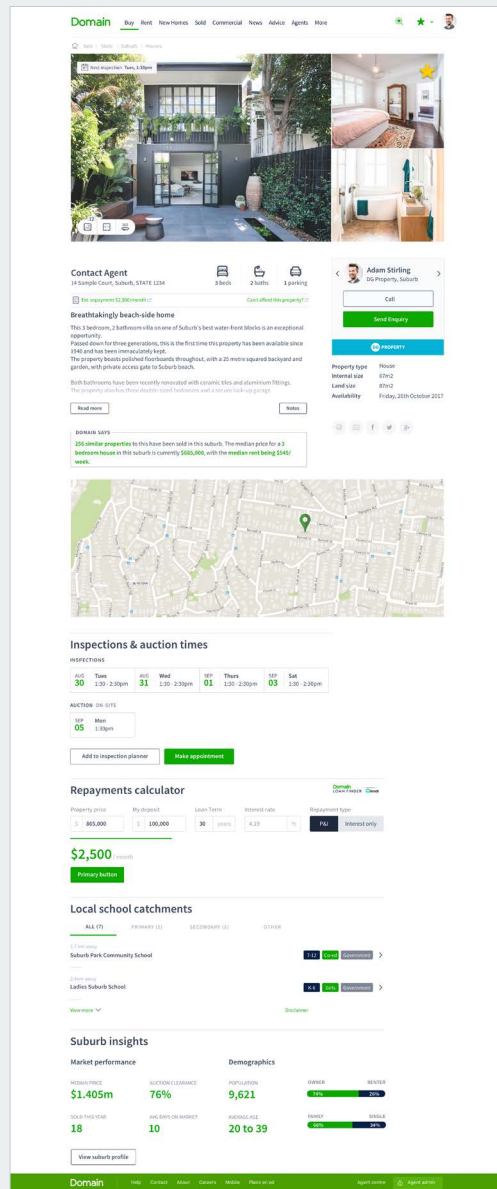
Domain Buy Rent New Homes Sold Commercial News Advice Agents More

Buy › State › Suburb › Houses

Next inspection: Tues, 1:30pm

Contact Agent
14 Sample Court, Suburb, STATE 1234

3 beds 2 baths 1 parking

Est. repayment $2,500/month
Can't afford this property?

Breathtakingly beach-side home

This 3 bedroom, 2 bathroom villa on one of Suburb's best water-front blocks is an exceptional opportunity.
Passed down for three generations, this is the first time this property has been available since 1940 and has been immaculately kept.
The property boasts polished floorboards throughout, with a 25 metre squared backyard and garden, with private access gate to Suburb beach.

Both bathrooms have been recently renovated with ceramic tiles and aluminium fittings.
The property also has three double sized bedrooms and a secure lock-up garage.

Read more
Notes

DOMAIN SAYS
256 similar properties to this have been sold in this suburb. The median price for a 3 bedroom house in this suburb is currently $585,000, with the median rent being $540/week.

Adam Stirling
DG Property, Suburb
Call
Send Enquiry
PROPERTY

Property type House
Internal size 87m2
Land size 87m2
Availability Friday, 20th October 2017

Inspections & auction times
INSPECTIONS
AUG 30 Tues 1:30 - 2:30pm
AUG 31 Wed 1:30 - 2:30pm
SEP 01 Thurs 1:30 - 2:30pm
SEP 03 Sat 1:30 - 2:30pm

AUCTION ON-SITE
SEP 05 Mon 1:30pm

Add to inspection planner
Make appointment

Repayments calculator
Domain LOAN FINDER
Property price $ 865,000
My deposit $ 100,000
Loan Term 30 years
Interest rate 4.15 %
Repayment type P&I Interest only

$2,500 /month
Primary button

Local school catchments
ALL (7) PRIMARY (3) SECONDARY (3) OTHER

0.7 km away
Suburb Park Community School
7-12 Co-ed Government

0.9km away
Ladies Suburb School
K-6 Girls Government

View more
Disclaimer

Suburb insights
Market performance
MEDIAN PRICE $1.405m
AUCTION CLEARANCE 76%
SOLD THIS YEAR 18
AVG DAYS ON MARKET 10

Demographics
POPULATION 9,621
AVERAGE AGE 20 to 39
OWNER 74% RENTER 26%
FAMILY 66% SINGLE 34%

View suburb profile

Domain Help Contact About Careers Mobile Place an ad Agent centre Agent admin